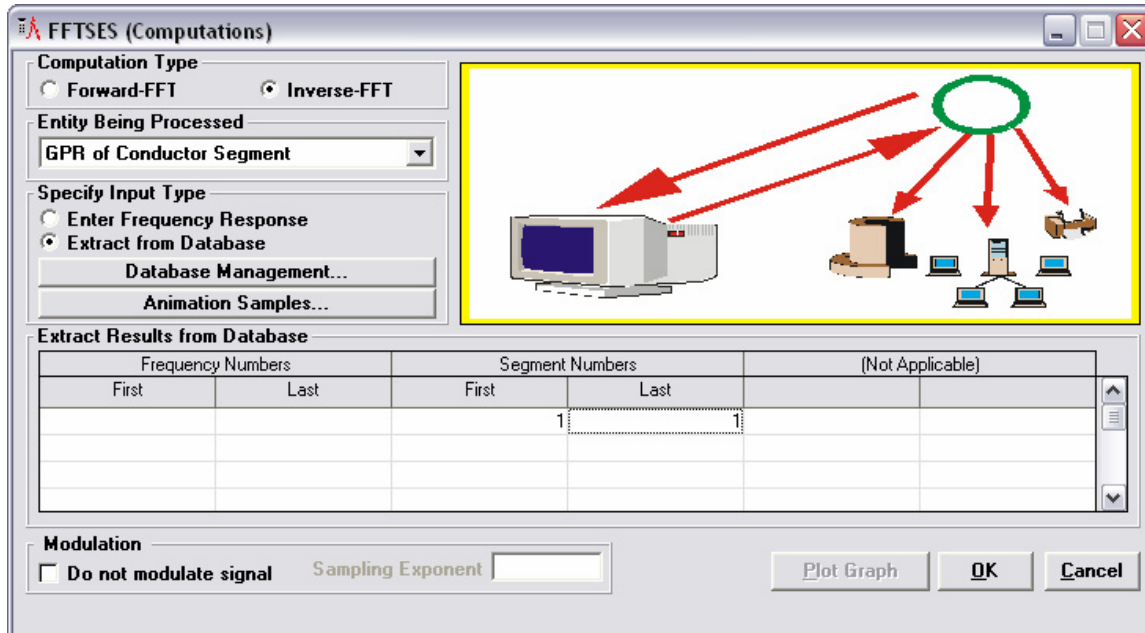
FFTSES (Computations)

Computation Type
Forward-FFT
Inverse-FFT

Entity Being Processed
GPR of Conductor Segment

Specify Input Type
Enter Frequency Response
Extract from Database
Database Management...
Animation Samples...

Extract Results from Database

| Frequency Numbers | | Segment Numbers | | (Not Applicable) | |
|---|---|---|---|---|---|
| First | Last | First | Last | | |
| | | 1 | 1 | | |
| | | | | | |
| | | | | | |
| | | | | | |

Modulation
Do not modulate signal
Sampling Exponent

Plot Graph
OK
Cancel